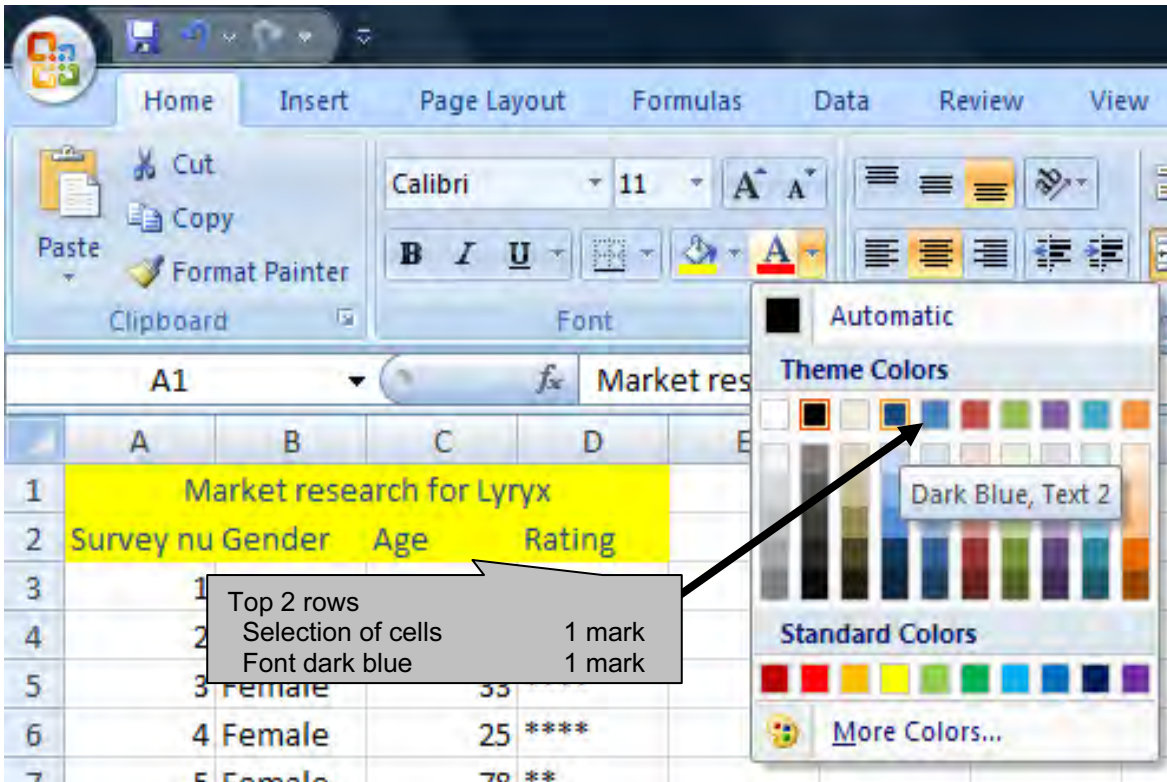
Home Insert Page Layout Formulas Data Review View

Cut
Copy
Paste
Format Painter
Clipboard

Calibri 11
B I U
Font

Automatic
Theme Colors
Dark Blue, Text 2
Standard Colors
More Colors...

A1
Market res

| | A | B | C | D | E |
|---|---|---|---|---|---|
| 1 | Market research for Lyryx | | | | |
| 2 | Survey nu | Gender | Age | Rating | |
| 3 | 1 | | | | |
| 4 | 2 | | | | |
| 5 | 3 | Female | 33 | | |
| 6 | 4 | Female | 25 | **** | |
| 7 | 5 | Female | 78 | ** | |

Top 2 rows
Selection of cells 1 mark
Font dark blue 1 mark